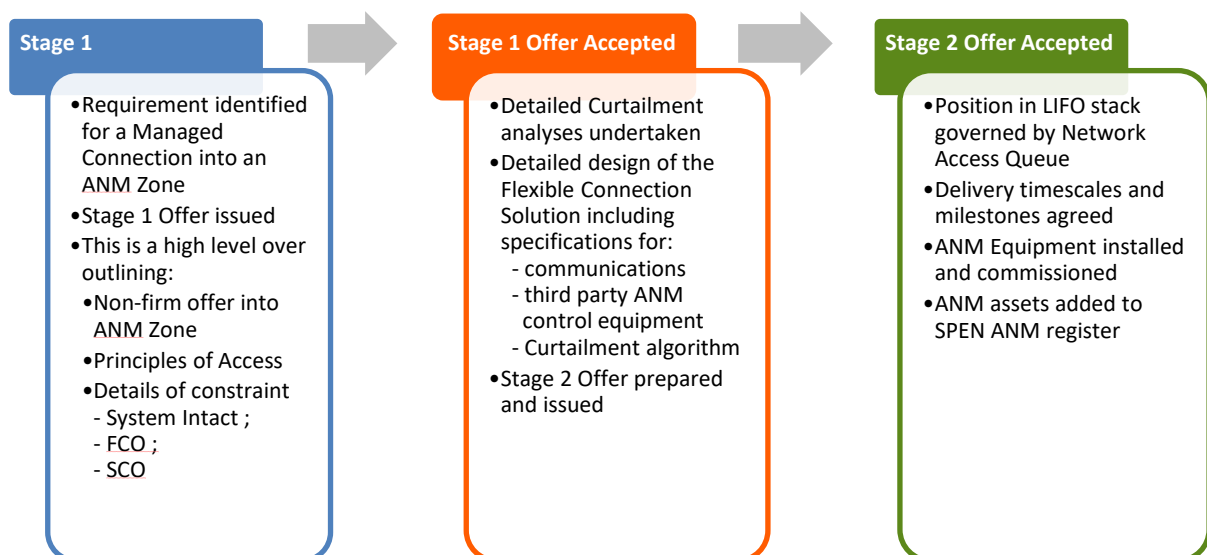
Stage 1

•Requirement identified for a Managed Connection into an ANM Zone
•Stage 1 Offer issued
•This is a high level over outlining:
•Non-firm offer into ANM Zone
•Principles of Access
•Details of constraint
- System Intact ;
- FCO ;
- SCO

Stage 1 Offer Accepted

•Detailed Curtailment analyses undertaken
•Detailed design of the Flexible Connection Solution including specifications for:
- communications
- third party ANM control equipment
- Curtailment algorithm
•Stage 2 Offer prepared and issued

Stage 2 Offer Accepted

•Position in LIFO stack governed by Network Access Queue
•Delivery timescales and milestones agreed
•ANM Equipment installed and commissioned
•ANM assets added to SPEN ANM register